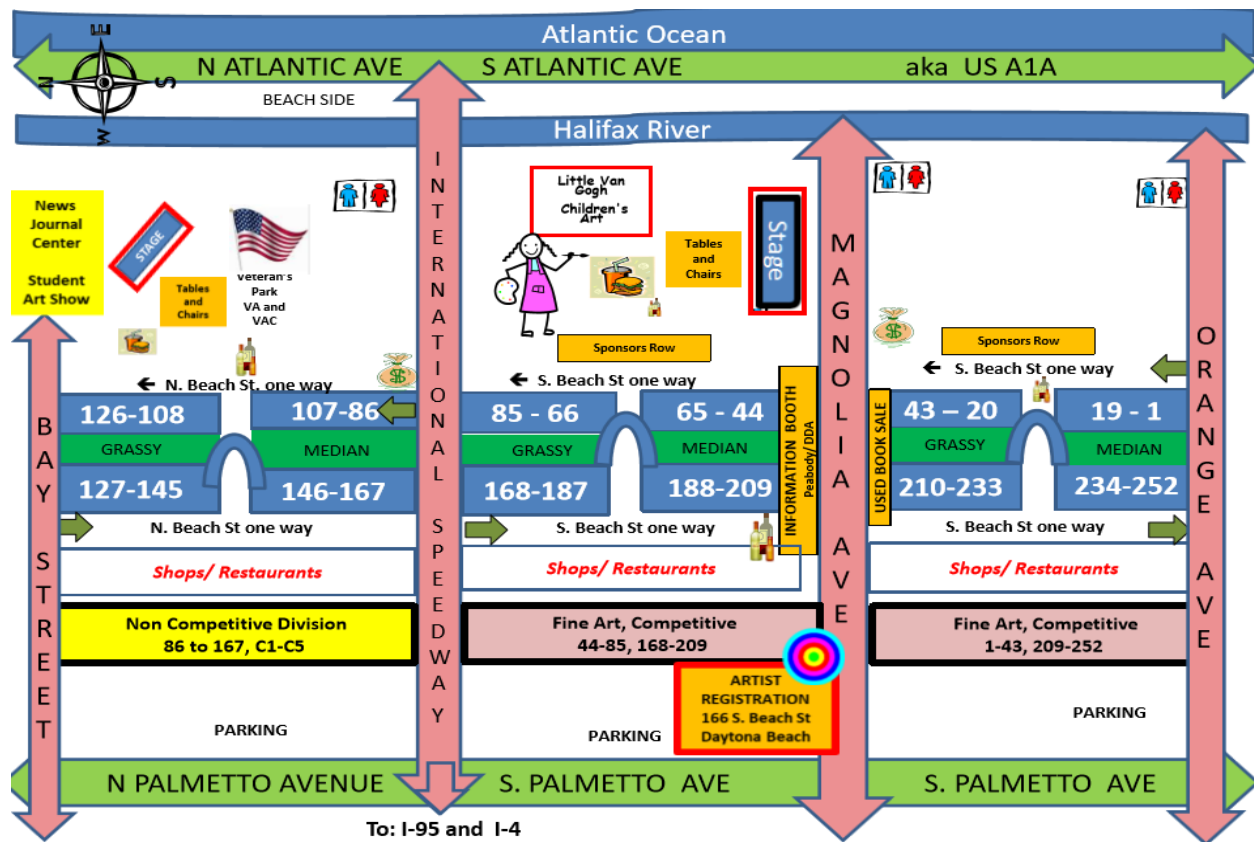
Atlantic Ocean

N ATLANTIC AVE S ATLANTIC AVE aka US A1A

E N S W

BEACH SIDE

Halifax River

News Journal Center

Student Art Show

STAGE

Tables and Chairs

Veteran's Park VA and VAC

INTERNATIONAL SPEEDWAY

Little Van Gogh Children's Art

Tables and Chairs

Stage

MAGNOLIA AVE

Sponsors Row

Sponsors Row

ORANGE AVE

← N. Beach St. one way

← S. Beach St one way

← S. Beach St one way

126-108 107-86 85 - 66 65 - 44 43 – 20 19 - 1

GRASSY MEDIAN GRASSY MEDIAN GRASSY MEDIAN

127-145 146-167 168-187 188-209 210-233 234-252

INFORMATION BOOTH Peabody/ DDA

USED BOOK SALE

BAY STREET

N. Beach St one way

S. Beach St one way

S. Beach St one way

Shops/ Restaurants

Shops/ Restaurants

Shops/ Restaurants

Non Competitive Division 86 to 167, C1-C5

Fine Art, Competitive 44-85, 168-209

Fine Art, Competitive 1-43, 209-252

ARTIST REGISTRATION 166 S. Beach St Daytona Beach

PARKING

PARKING

PARKING

N PALMETTO AVENUE S. PALMETTO AVE S. PALMETTO AVE

To: I-95 and I-4